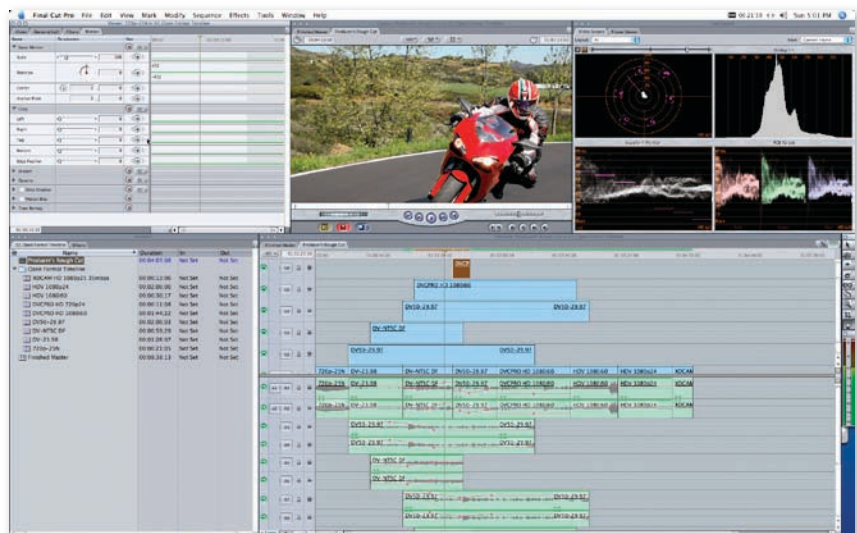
Final Cut Pro File Edit View Mark Modify Sequence Effects Tools Window Help

Sun 5:01 PM

Basic Motion

Scale

Rotation

Center

Anchor Point

Crop

Left

Right

Top

Bottom

Edge Feather

Distort

Opacity

Drop Shadow

Motion Blur

Time Remap

Name

Producer's Rough Cut

Open Format Timeline

XDCAM HD 1080i/21 35mbps

HDV 1080p24

HDV 1080i60

DVCPRO HD 720p24

DVCPRO HD 1080i60

DV50-29.97

DV-NTSC DF

DV-23.98

720p-29N

Finished Master

Duration

In

Out

Not Set

Producer's Rough Cut

DVCPRO HD 1080i60

DV50-29.97

DV-NTSC DF

DV50-29.97

720p-29N

DV-23.98

DV-NTSC DF

DVCPRO HD 1080i60

HDV 1080i60

HDV 1080p24

XDCAM

DV-NTSC DF

DV50-29.97